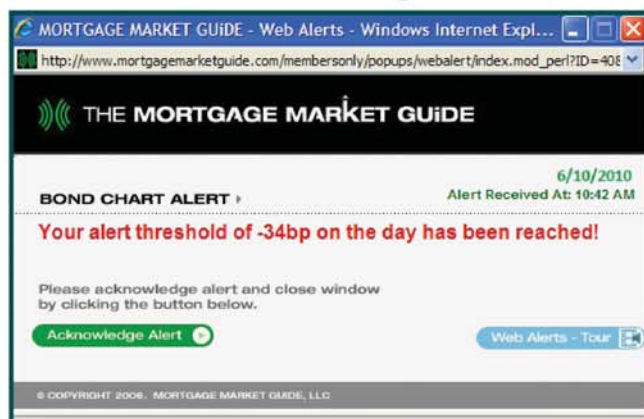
MORTGAGE MARKET GUiDE - Web Alerts - Windows Internet Expl...

http://www.mortgagemarketguide.com/membersonly/popups/webalert/index.mod_perl?ID=408

THE MORTGAGE MARKET GUiDE

6/10/2010

BOND CHART ALERT

Alert Received At: 10:42 AM

Your alert threshold of -34bp on the day has been reached!

Please acknowledge alert and close window by clicking the button below.

Acknowledge Alert

Web Alerts - Tour

© COPYRIGHT 2006. MORTGAGE MARKET GUIDE, LLC